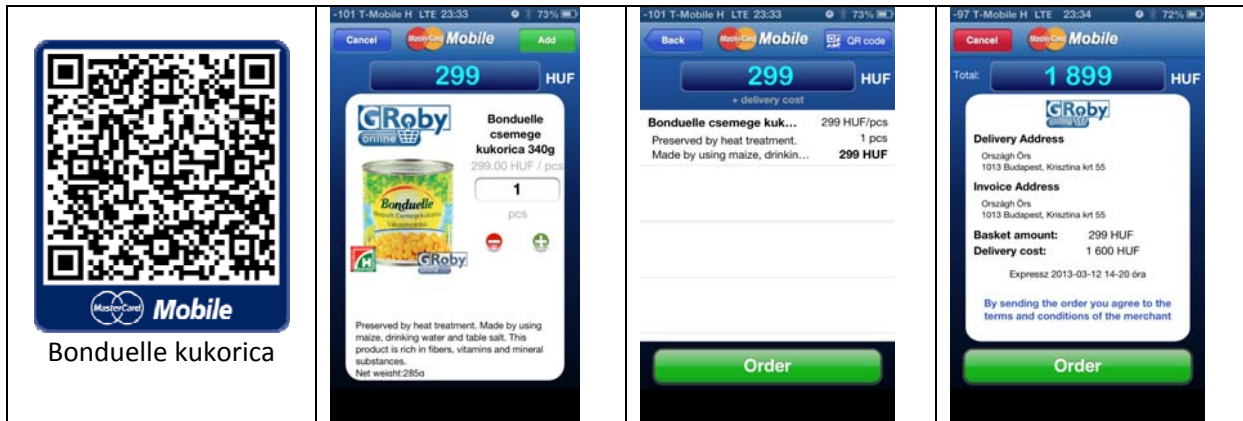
MasterCard Mobile

Bonduelle kukorica

-101 T-Mobile H LTE 23:33 73%

Cancel MasterCard Mobile Add

299 HUF

GRoby online

Bonduelle csemege kukorica 340g

299.00 HUF / pcs

1

pcs

Bonduelle

GRoby

Preserved by heat treatment. Made by using maize, drinking water and table salt. This product is rich in fibers, vitamins and mineral substances.

Net weight:285g

-101 T-Mobile H LTE 23:33 73%

Back MasterCard Mobile QR code

299 HUF

+ delivery cost

| Bonduelle csemege kuk... | 299 HUF/pcs |
|---|---|
| Preserved by heat treatment. | 1 pcs |
| Made by using maize, drinkin... | 299 HUF |

Order

-97 T-Mobile H LTE 23:34 72%

Cancel MasterCard Mobile

Total: 1 899 HUF

GRoby online

Delivery Address

Országh Örs
1013 Budapest, Krisztina krt 55

Invoice Address

Országh Örs
1013 Budapest, Krisztina krt 55

Basket amount: 299 HUF
Delivery cost: 1 600 HUF

Expressz 2013-03-12 14-20 óra

By sending the order you agree to the terms and conditions of the merchant

Order